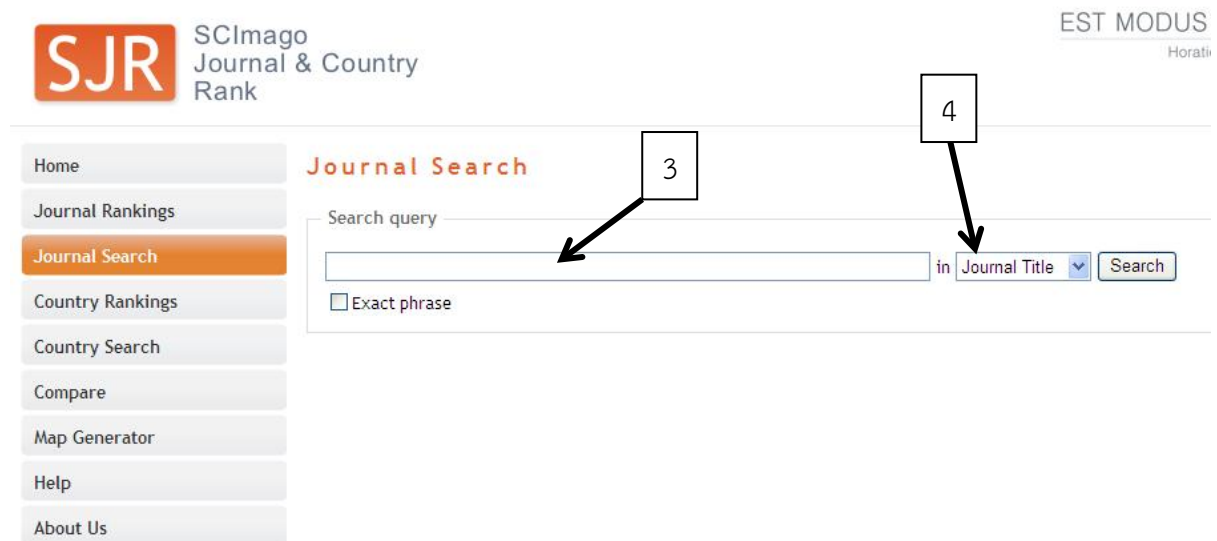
SJR SCImago Journal & Country Rank

EST MODUS
Horati

Home
Journal Rankings
Journal Search
Country Rankings
Country Search
Compare
Map Generator
Help
About Us

Journal Search

3

4

Search query

in Journal Title Search

Exact phrase